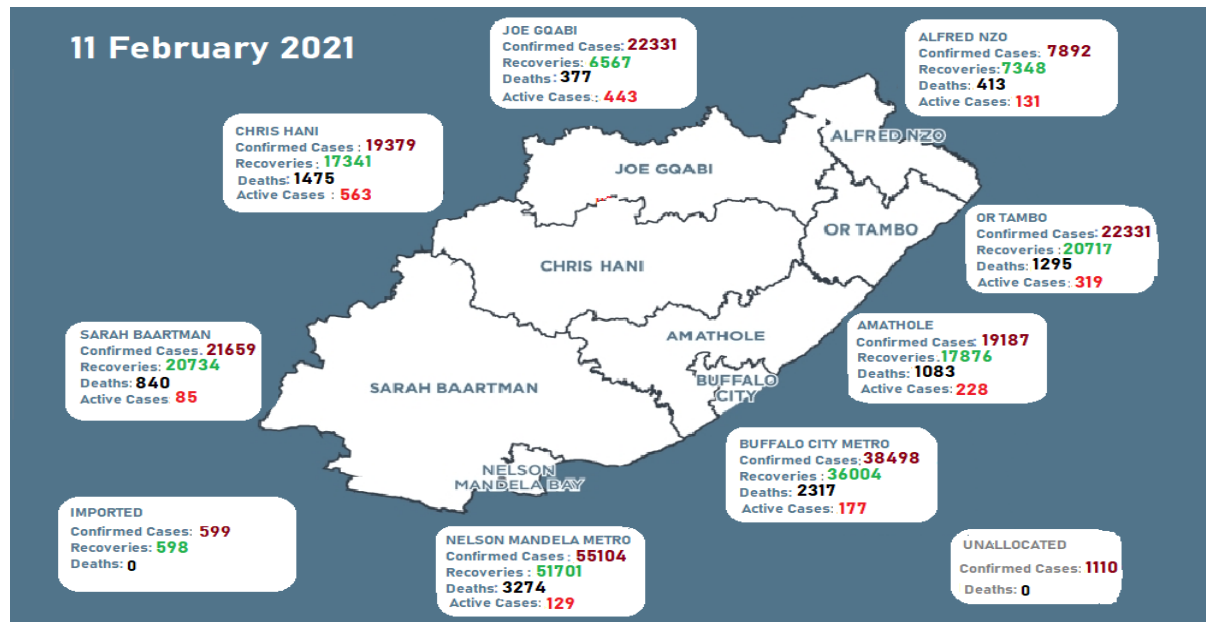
11 February 2021

JOE GQABI
Confirmed Cases: 22331
Recoveries: 6567
Deaths: 377
Active Cases: 443

ALFRED NZO
Confirmed Cases: 7892
Recoveries: 7348
Deaths: 413
Active Cases: 131

CHRIS HANI
Confirmed Cases : 19379
Recoveries : 17341
Deaths: 1475
Active Cases : 563

ALFRED NZO

JOE GQABI

OR TAMBO

OR TAMBO
Confirmed Cases: 22331
Recoveries : 20717
Deaths: 1295
Active Cases: 319

CHRIS HANI

SARAH BAARTMAN
Confirmed Cases: 21659
Recoveries: 20734
Deaths: 840
Active Cases 85

AMATHOLE

AMATHOLE
Confirmed Cases: 19187
Recoveries: 17876
Deaths: 1083
Active Cases: 228

BUFFALO CITY

SARAH BAARTMAN

BUFFALO CITY METRO
Confirmed Cases: 38498
Recoveries : 36004
Deaths: 2317
Active Cases: 177

NELSON MANDELA BAY

IMPORTED
Confirmed Cases: 599
Recoveries: 598
Deaths: 0

NELSON MANDELA METRO
Confirmed Cases : 55104
Recoveries : 51701
Deaths: 3274
Active Cases: 129

UNALLOCATED
Confirmed Cases: 1110
Deaths: 0